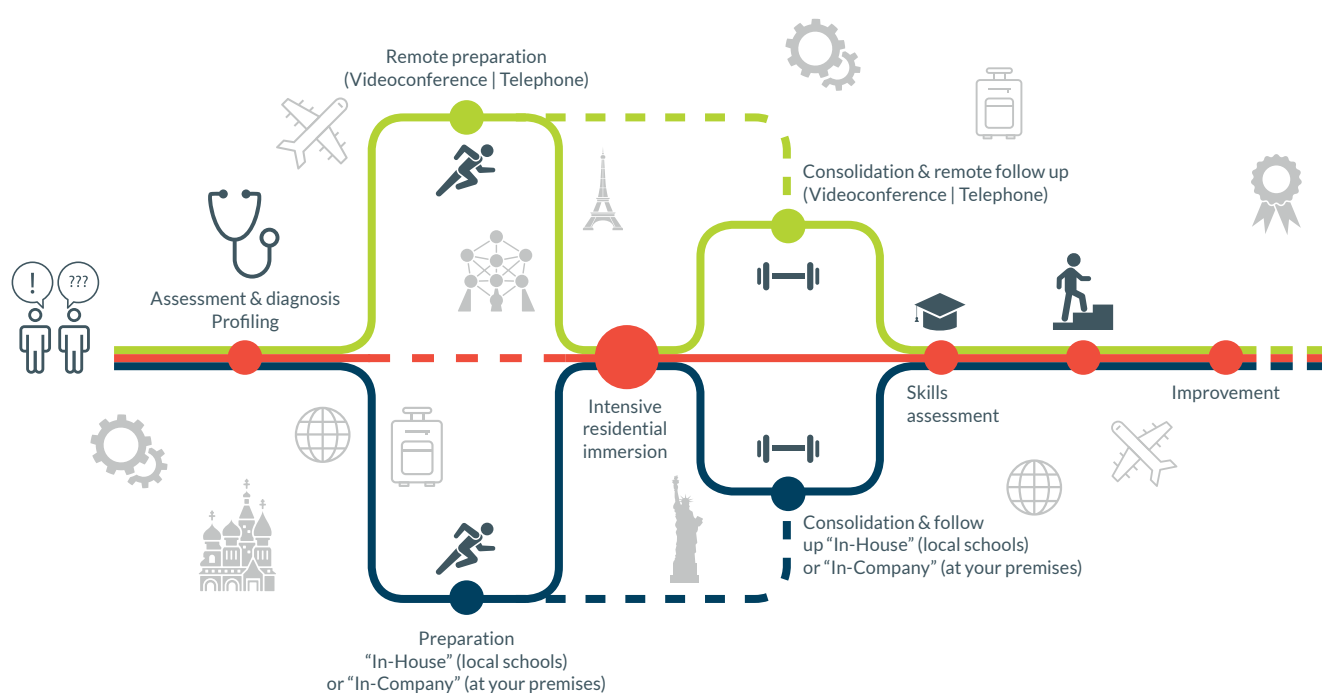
Remote preparation
(Videoconference | Telephone)

Consolidation & remote follow up
(Videoconference | Telephone)

!

???

Assessment & diagnosis
Profiling

Intensive
residential
immersion

Skills
assessment

Improvement

Consolidation & follow up "In-House" (local schools) or "In-Company" (at your premises)

Preparation
"In-House" (local schools)
or "In-Company" (at your premises)